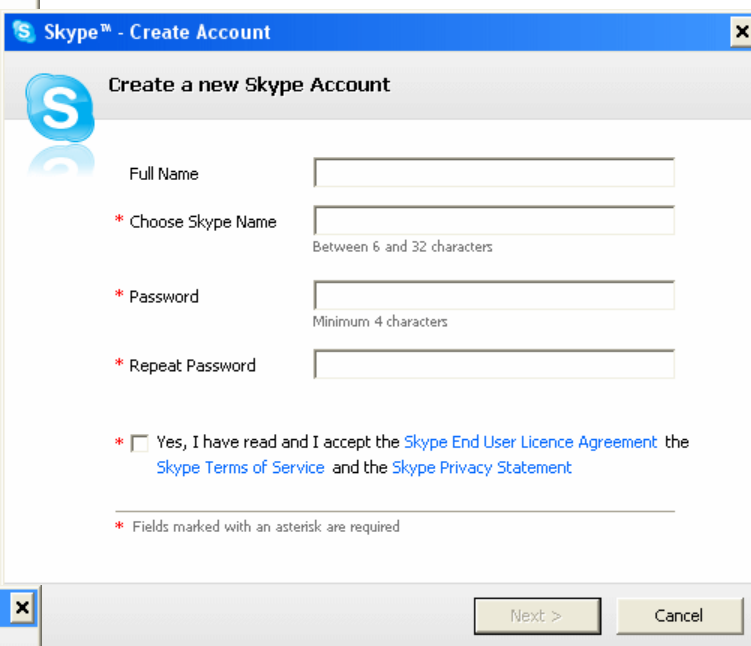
Skype™ - Create Account

Create a new Skype Account

Full Name

* Choose Skype Name
Between 6 and 32 characters

* Password
Minimum 4 characters

* Repeat Password

* Yes, I have read and I accept the Skype End User Licence Agreement the Skype Terms of Service and the Skype Privacy Statement

* Fields marked with an asterisk are required

Next >
Cancel